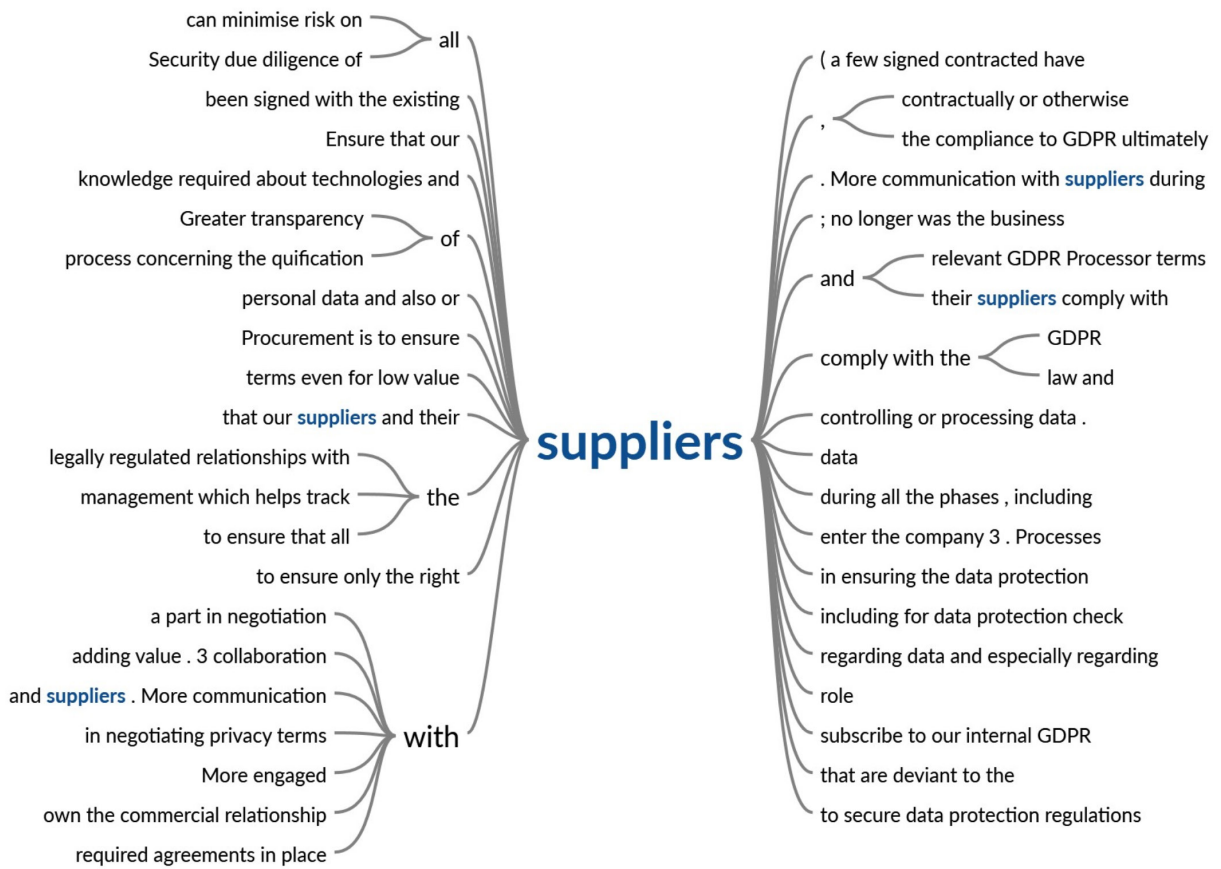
can minimise risk on
Security due diligence of
all
been signed with the existing
Ensure that our
knowledge required about technologies and
Greater transparency
process concerning the quification
of
personal data and also or
Procurement is to ensure
terms even for low value
that our suppliers and their
legally regulated relationships with
management which helps track
to ensure that all
the
to ensure only the right
a part in negotiation
adding value . 3 collaboration
and suppliers . More communication
in negotiating privacy terms
More engaged
own the commercial relationship
required agreements in place
with

suppliers

( a few signed contracted have
,
contractually or otherwise
the compliance to GDPR ultimately
. More communication with suppliers during
; no longer was the business
and
relevant GDPR Processor terms
their suppliers comply with
comply with the
GDPR
law and
controlling or processing data .
data
during all the phases , including
enter the company 3 . Processes
in ensuring the data protection
including for data protection check
regarding data and especially regarding
role
subscribe to our internal GDPR
that are deviant to the
to secure data protection regulations